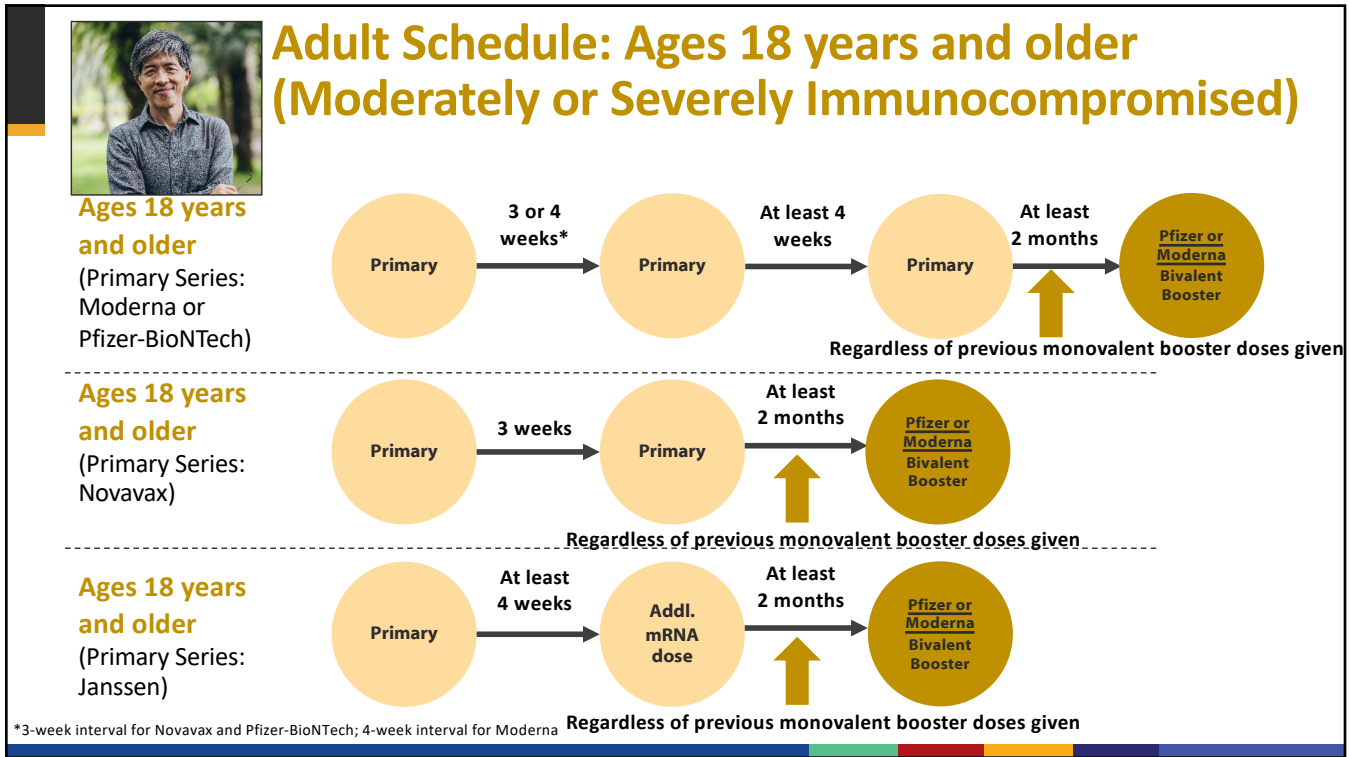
Adult Schedule: Ages 18 years and older (Moderately or Severely Immunocompromised)

Ages 18 years and older (Primary Series: Moderna or Pfizer-BioNTech)

Primary 3 or 4 weeks* Primary At least 4 weeks Primary At least 2 months Pfizer or Moderna Bivalent Booster

Regardless of previous monovalent booster doses given

Ages 18 years and older (Primary Series: Novavax)

Primary 3 weeks Primary At least 2 months Pfizer or Moderna Bivalent Booster

Regardless of previous monovalent booster doses given

Ages 18 years and older (Primary Series: Janssen)

Primary At least 4 weeks Addl. mRNA dose At least 2 months Pfizer or Moderna Bivalent Booster

*3-week interval for Novavax and Pfizer-BioNTech; 4-week interval for Moderna

Regardless of previous monovalent booster doses given